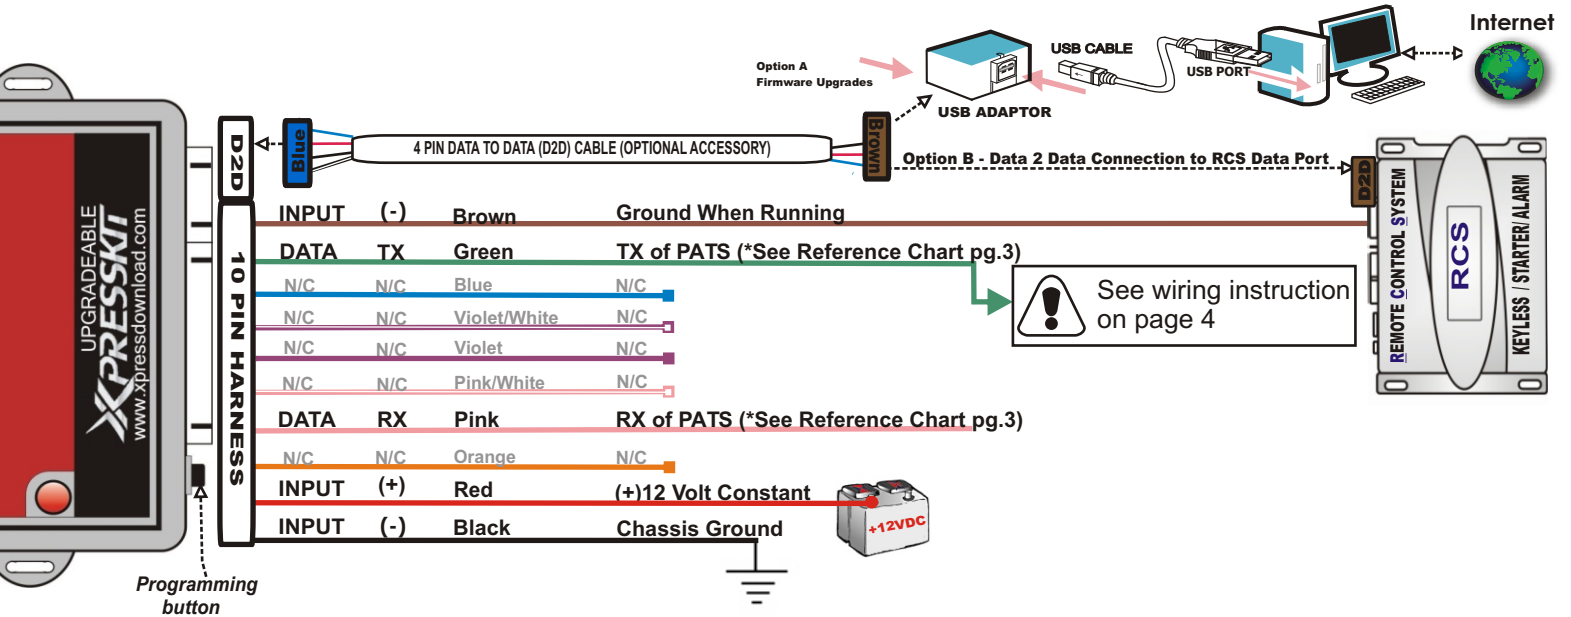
Internet

Option A
Firmware Upgrades

USB CABLE

USB PORT

USB ADAPTOR

UPGRADEABLE
XPRESSKIT
www.xpressdownload.com

D2D

Blue

4 PIN DATA TO DATA (D2D) CABLE (OPTIONAL ACCESSORY)

Brown

Option B - Data 2 Data Connection to RCS Data Port

D2D

REMOTE CONTROL SYSTEM
RCS
KEYLESS / STARTER/ ALARM

10 PIN HARNESS

| | | | |
|---|---|---|---|
| INPUT | (-) | Brown | Ground When Running |
| DATA | TX | Green | TX of PATS (*See Reference Chart pg.3) |
| N/C | N/C | Blue | N/C |
| N/C | N/C | Violet/White | N/C |
| N/C | N/C | Violet | N/C |
| N/C | N/C | Pink/White | N/C |
| DATA | RX | Pink | RX of PATS (*See Reference Chart pg.3) |
| N/C | N/C | Orange | N/C |
| INPUT | (+) | Red | (+)12 Volt Constant |
| INPUT | (-) | Black | Chassis Ground |

See wiring instruction on page 4

+12VDC

Programming button